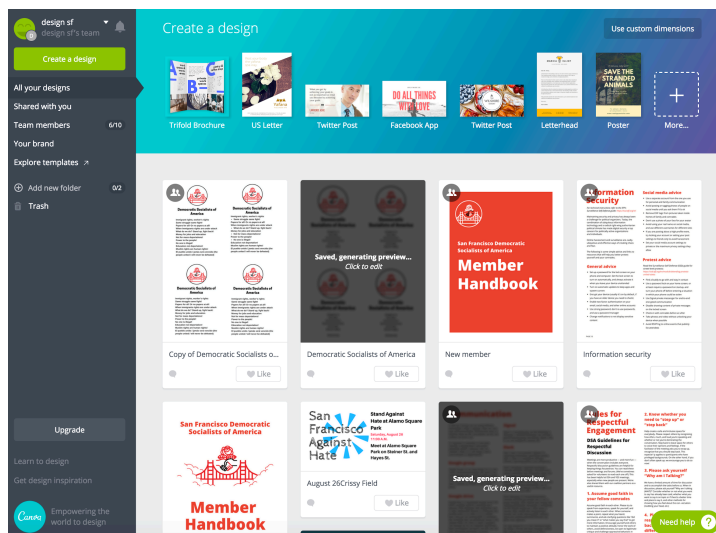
design sf
design sf's team

Create a design

All your designs
Shared with you
Team members 6/10
Your brand
Explore templates ↗

Add new folder 0/2
Trash

Upgrade

Learn to design
Get design inspiration

Canva
Empowering the world to design

Create a design

Use custom dimensions

Trifold Brochure
US Letter
Twitter Post
DO ALL THINGS WITH LOVE
Facebook App
Twitter Post
Letterhead
SAVE THE STRANDED ANIMALS
Poster
More...

Democratic Socialists of America
Democratic Socialists of America
Democratic Socialists of America
Democratic Socialists of America
Copy of Democratic Socialists o...
Like

Saved, generating preview...
Click to edit
Democratic Socialists of America
Like

San Francisco Democratic Socialists of America
Member Handbook
New member
Like

Information Security
General advice
Social media advice
Protest advice
Information security
Like

San Francisco Democratic Socialists of America
Member Handbook

San Francisco Against Hate
Stand Against Hate at Alamo Square Park
Meet at Alamo Square Park on Steiner St. and Hayes St.
August 26Crissy Field
Like

Saved, generating preview...
Click to edit

Rules for Respectful Engagement
DSA Guidelines for Respectful Discussion
1. Assume good faith in your fellow comrades
2. Know whether you need to "step up" or "step back"
3. Please ask yourself: "Why am I talking?"

Need help ?